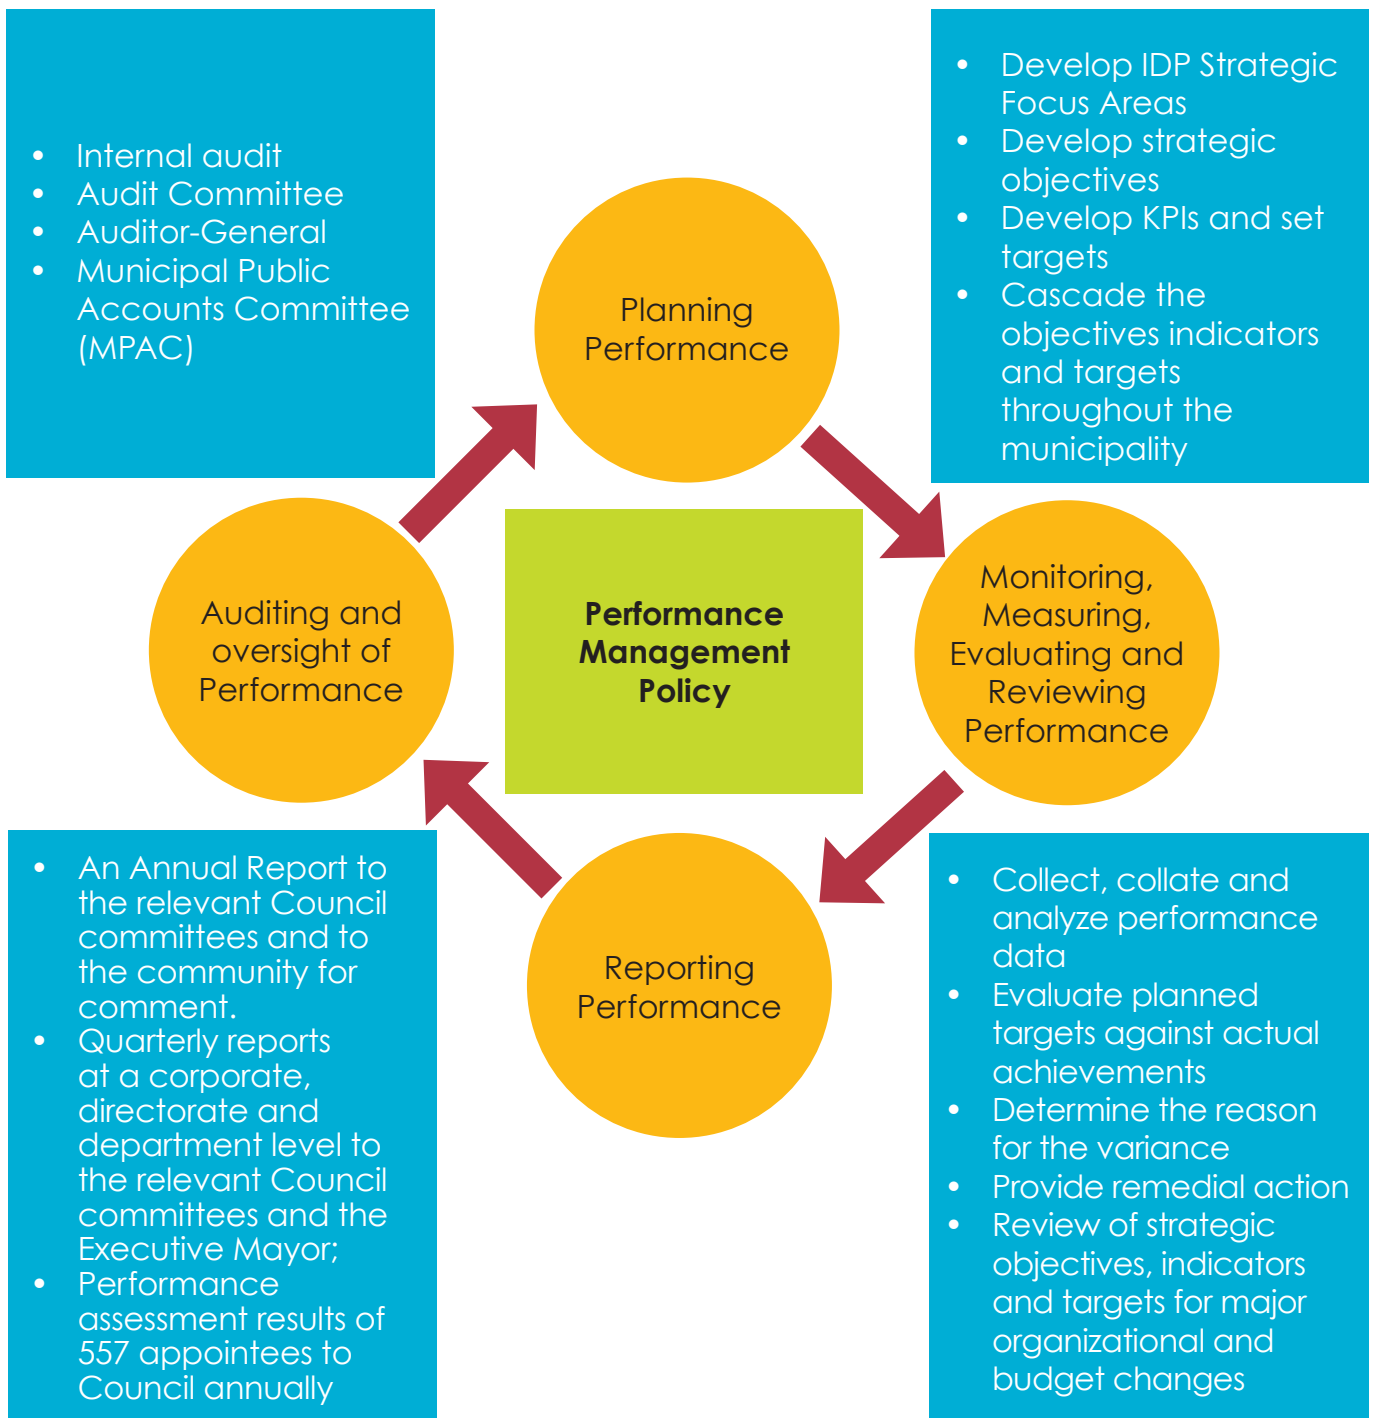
- Internal audit
- Audit Committee
- Auditor-General
- Municipal Public Accounts Committee (MPAC)

Planning Performance

- Develop IDP Strategic Focus Areas
- Develop strategic objectives
- Develop KPIs and set targets
- Cascade the objectives indicators and targets throughout the municipality

Auditing and oversight of Performance

**Performance Management Policy**

Monitoring, Measuring, Evaluating and Reviewing Performance

Reporting Performance

- An Annual Report to the relevant Council committees and to the community for comment.
- Quarterly reports at a corporate, directorate and department level to the relevant Council committees and the Executive Mayor;
- Performance assessment results of 557 appointees to Council annually

- Collect, collate and analyze performance data
- Evaluate planned targets against actual achievements
- Determine the reason for the variance
- Provide remedial action
- Review of strategic objectives, indicators and targets for major organizational and budget changes